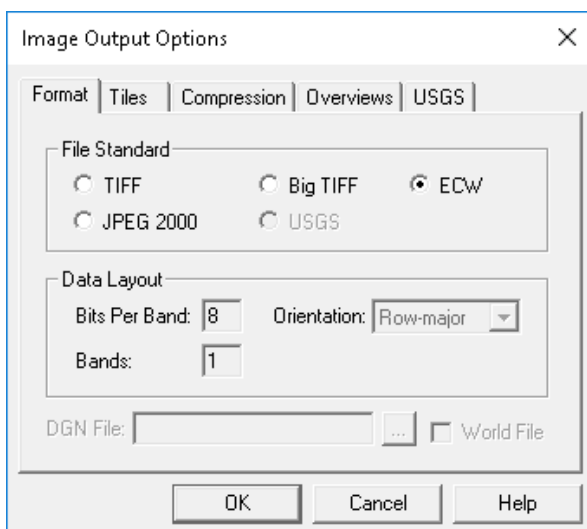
Image Output Options
×
Format | Tiles | Compression | Overviews | USGS
File Standard
TIFF
Big TIFF
ECW
JPEG 2000
USGS
Data Layout
Bits Per Band: 8
Orientation: Row-major
Bands: 1
DGN File:
...
World File
OK
Cancel
Help